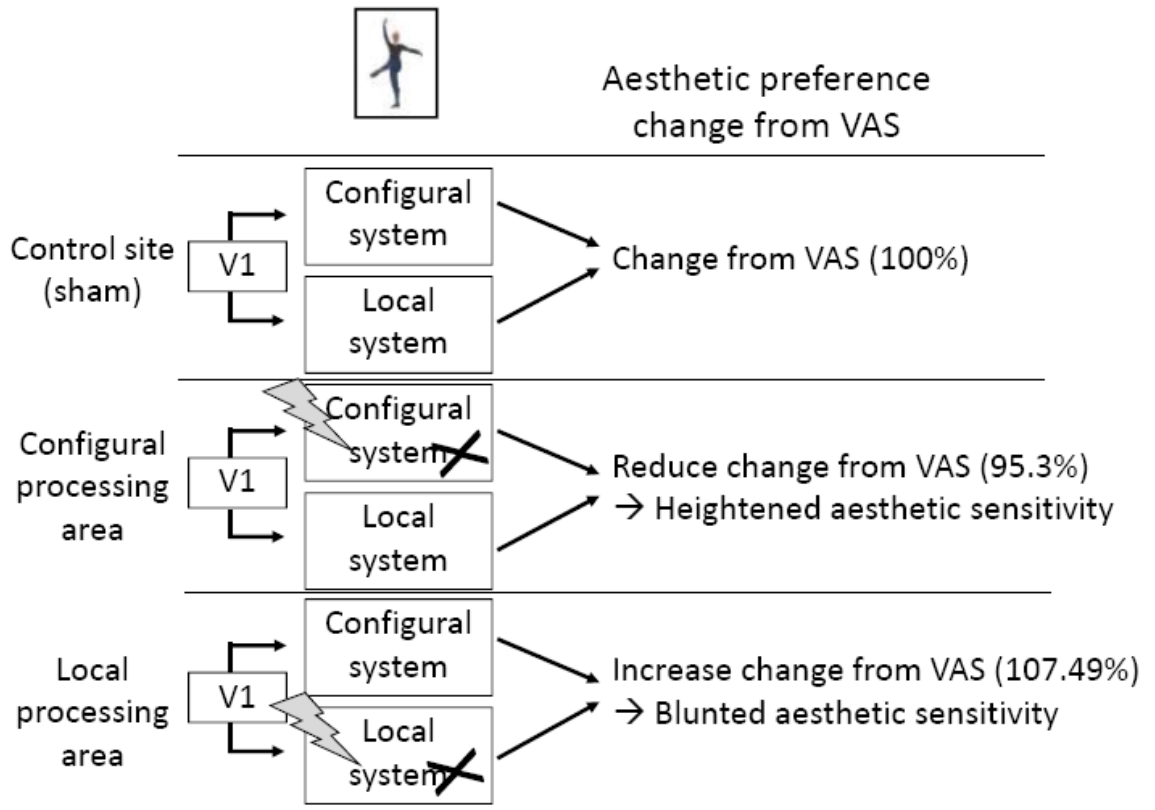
Aesthetic preference change from VAS

Control site (sham)

V1

Configural system

Local system

Change from VAS (100%)

Configural processing area

V1

Configural system

Local system

Reduce change from VAS (95.3%)
→ Heightened aesthetic sensitivity

Local processing area

V1

Configural system

Local system

Increase change from VAS (107.49%)
→ Blunted aesthetic sensitivity